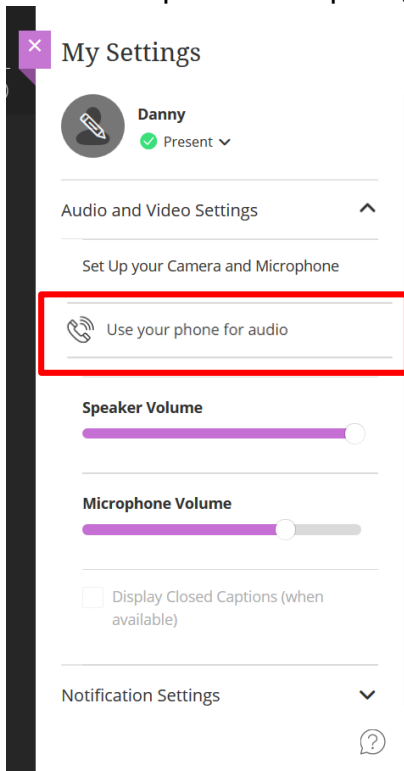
My Settings

Danny
Present

Audio and Video Settings

Set Up your Camera and Microphone

Use your phone for audio

Speaker Volume

Microphone Volume

Display Closed Captions (when available)

Notification Settings